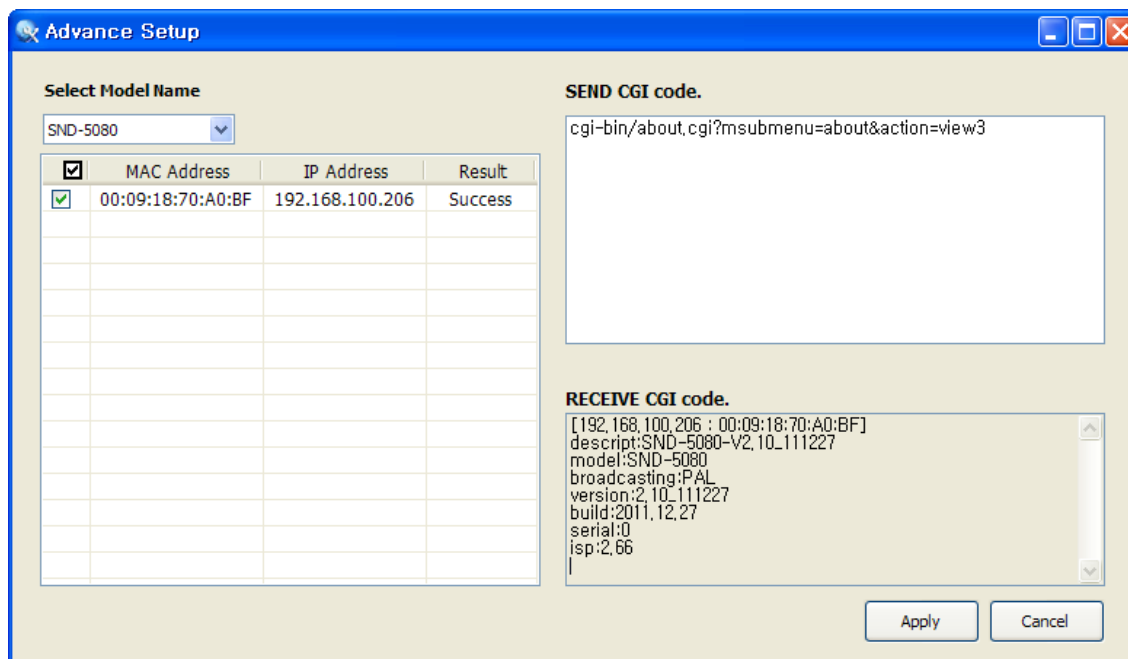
Advance Setup

Select Model Name

SND-5080

| ☑ | MAC Address | IP Address | Result |
|---|---|---|---|
| ☑ | 00:09:18:70:A0:BF | 192.168.100.206 | Success |

SEND CGI code.

cgi-bin/about.cgi?msubmenu=about&action=view3

RECEIVE CGI code.

[192.168.100.206 : 00:09:18:70:A0:BF]
descript:SND-5080-V2.10_111227
model:SND-5080
broadcasting:PAL
version:2.10_111227
build:2011.12.27
serial:0
isp:2.66

Apply

Cancel